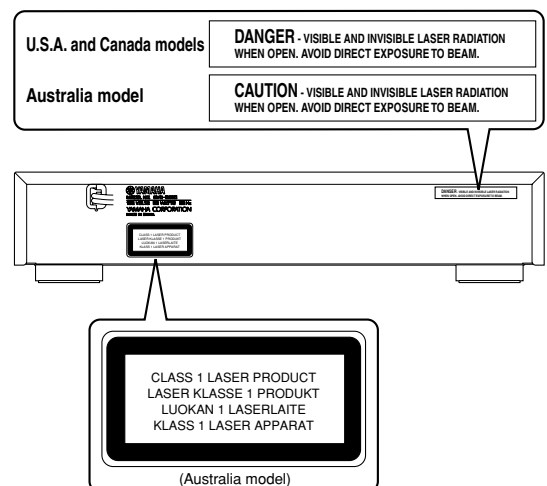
U.S.A. and Canada models

DANGER - VISIBLE AND INVISIBLE LASER RADIATION WHEN OPEN. AVOID DIRECT EXPOSURE TO BEAM.

Australia model

CAUTION - VISIBLE AND INVISIBLE LASER RADIATION WHEN OPEN. AVOID DIRECT EXPOSURE TO BEAM.

YAMAHA

YAMAHA CORPORATION

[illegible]

DANGER - VISIBLE AND INVISIBLE LASER RADIATION WHEN OPEN. AVOID DIRECT EXPOSURE TO BEAM.

CLASS 1 LASER PRODUCT
LASER KLASSE 1 PRODUKT
LUOKAN 1 LASERLAITE
KLASS 1 LASER APPARAT

CLASS 1 LASER PRODUCT
LASER KLASSE 1 PRODUKT
LUOKAN 1 LASERLAITE
KLASS 1 LASER APPARAT

(Australia model)